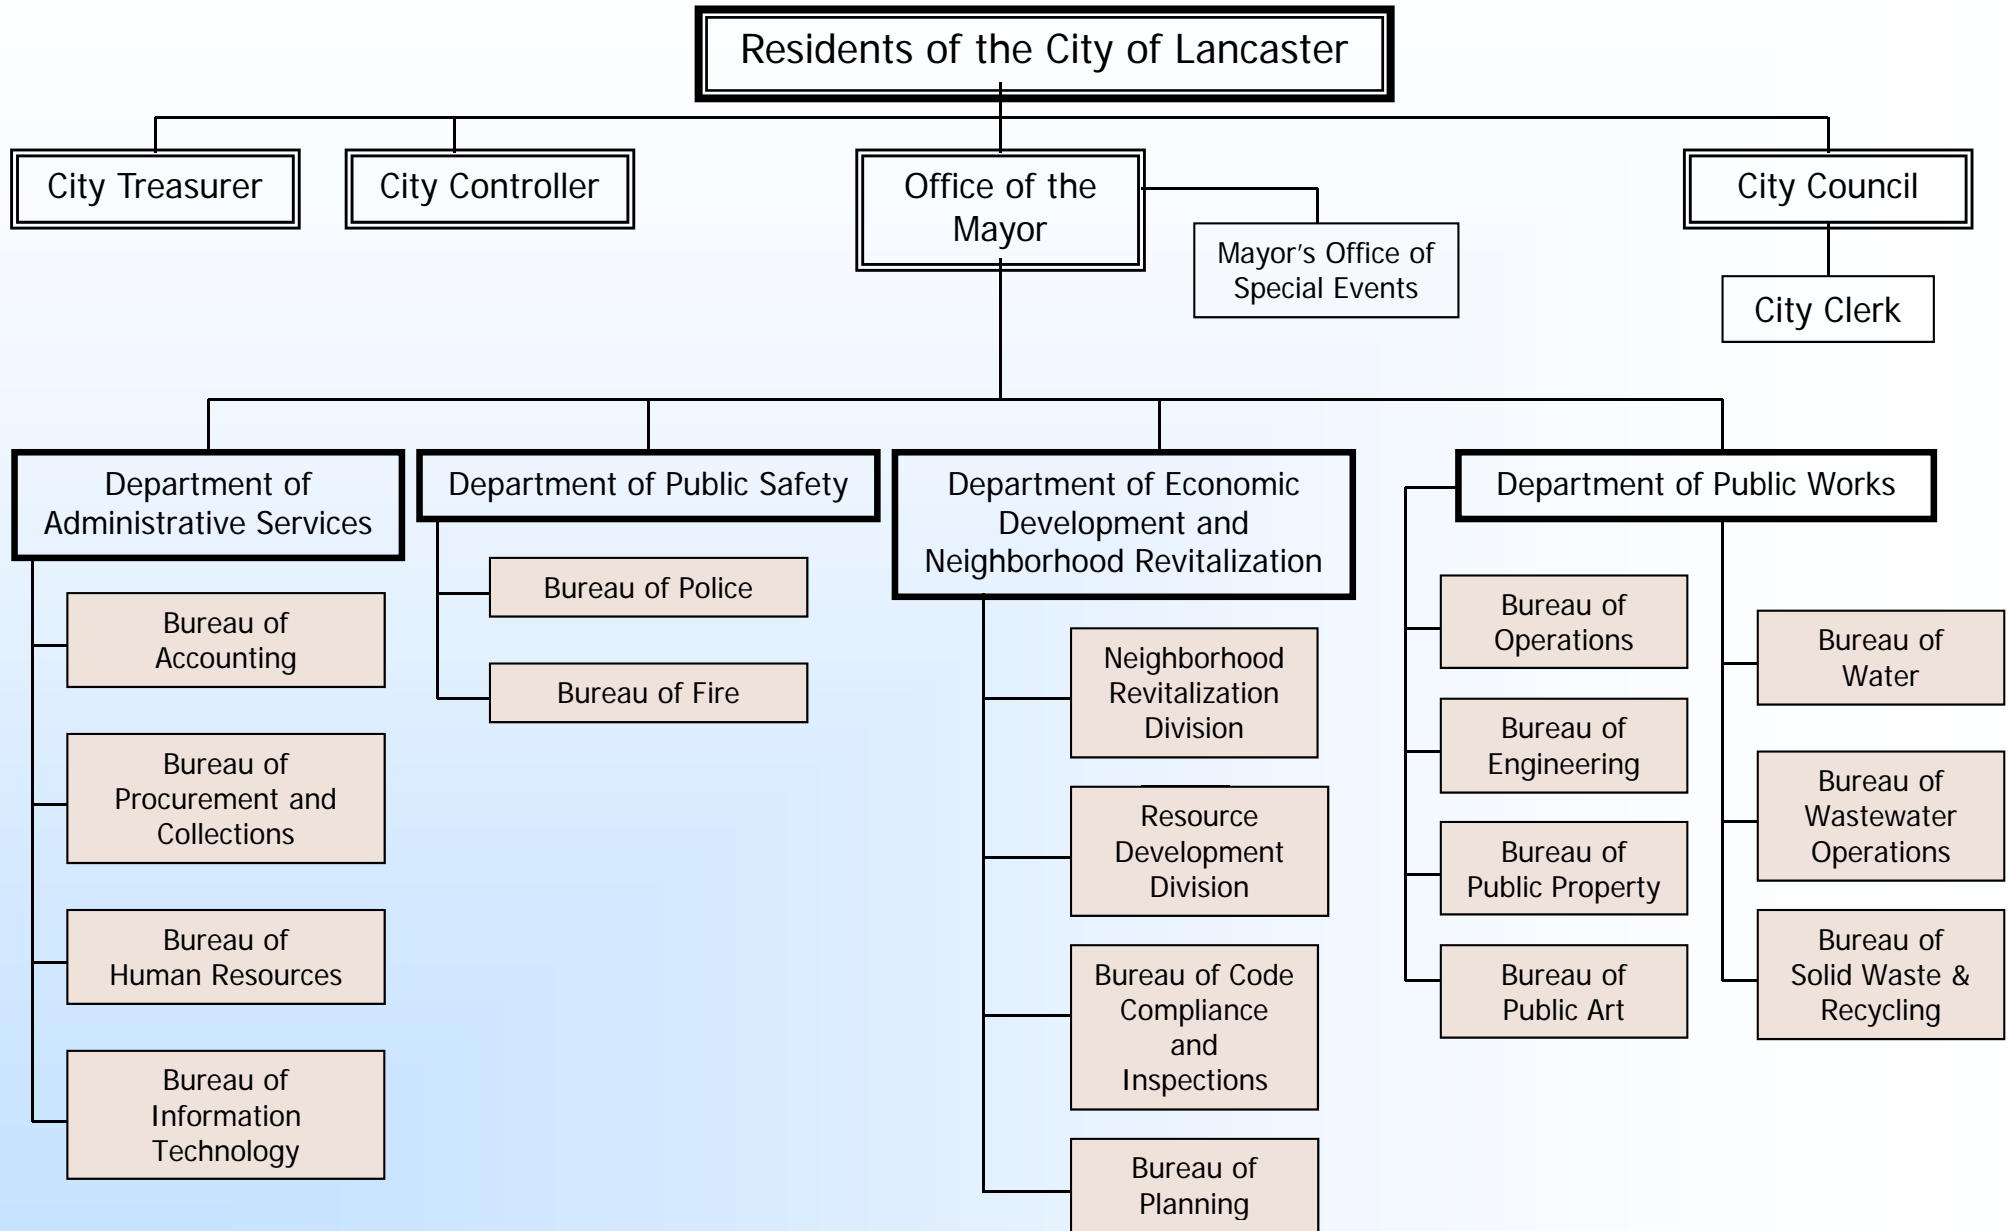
Residents of the City of Lancaster

City Treasurer

City Controller

Office of the Mayor

Mayor's Office of Special Events

City Council

City Clerk

Department of Administrative Services

Bureau of Accounting

Bureau of Procurement and Collections

Bureau of Human Resources

Bureau of Information Technology

Department of Public Safety

Bureau of Police

Bureau of Fire

Department of Economic Development and Neighborhood Revitalization

Neighborhood Revitalization Division

Resource Development Division

Bureau of Code Compliance and Inspections

Bureau of Planning

Department of Public Works

Bureau of Operations

Bureau of Engineering

Bureau of Public Property

Bureau of Public Art

Bureau of Water

Bureau of Wastewater Operations

Bureau of Solid Waste & Recycling